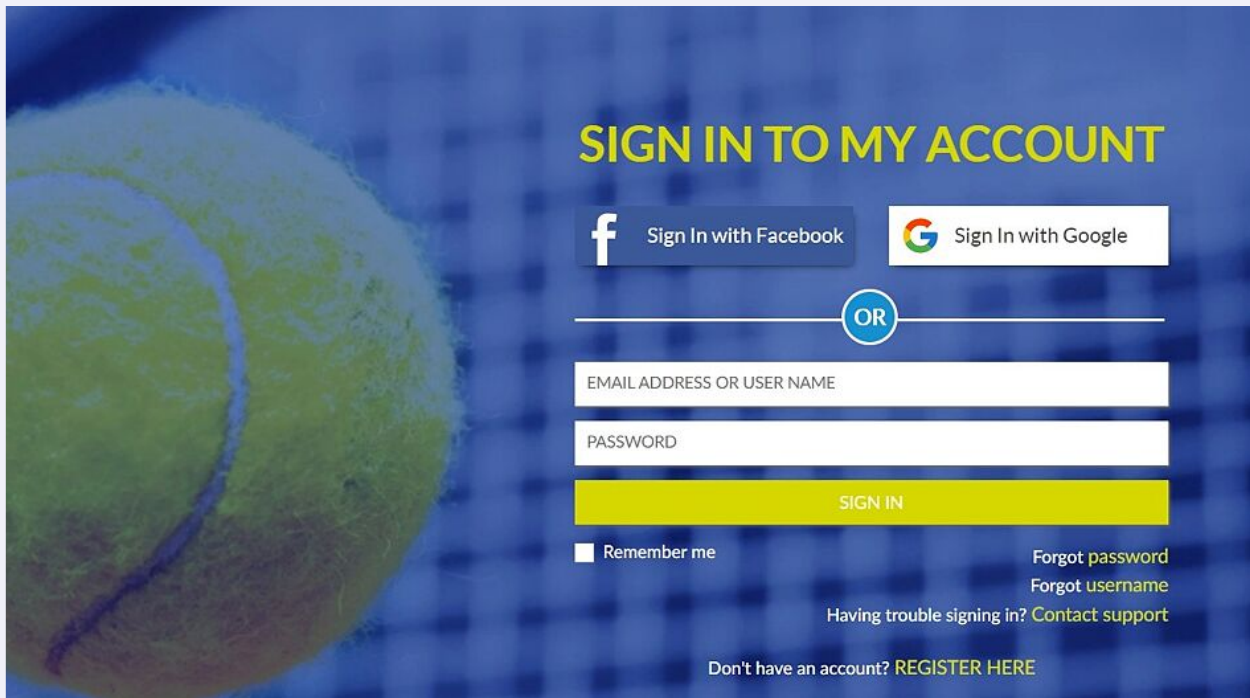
SIGN IN TO MY ACCOUNT

Sign In with Facebook

Sign In with Google

OR

EMAIL ADDRESS OR USER NAME

PASSWORD

SIGN IN

Remember me

Forgot password

Forgot username

Having trouble signing in? Contact support

Don't have an account? REGISTER HERE